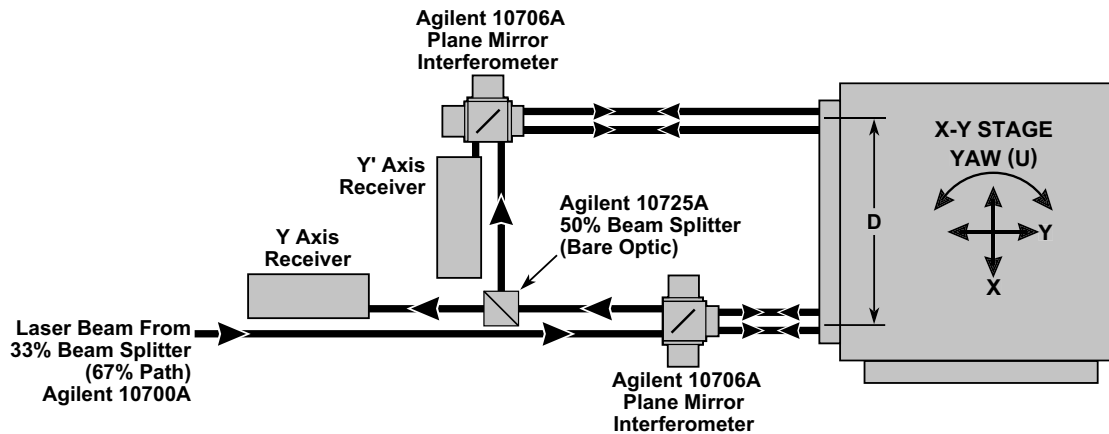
Agilent 10706A
Plane Mirror
Interferometer

X-Y STAGE
YAW (U)

Y' Axis
Receiver

Agilent 10725A
50% Beam Splitter
(Bare Optic)

D

Y

Y Axis
Receiver

X

Laser Beam From
33% Beam Splitter
(67% Path)
Agilent 10700A

Agilent 10706A
Plane Mirror
Interferometer